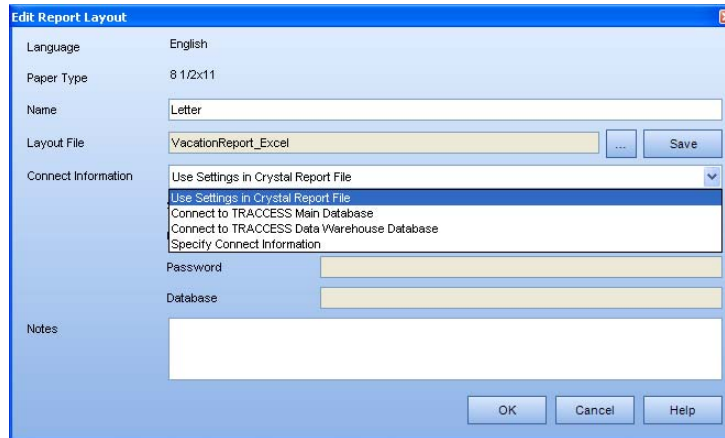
Edit Report Layout

Language English

Paper Type 8 1/2x11

Name Letter

Layout File VacationReport_Excel ... Save

Connect Information Use Settings in Crystal Report File

Use Settings in Crystal Report File
Connect to TRACCESS Main Database
Connect to TRACCESS Data Warehouse Database
Specify Connect Information

Password

Database

Notes

OK Cancel Help